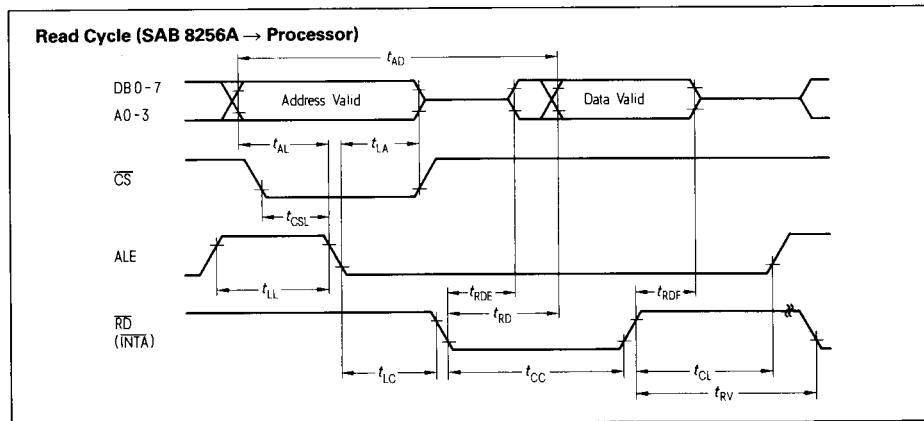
Read Cycle (SAB 8256A → Processor)

$t_{AD}$

DB 0 - 7

A0 - 3

Address Valid

Data Valid

$t_{AL}$

$t_{LA}$

$\overline{CS}$

$t_{CSL}$

ALE

$t_{LL}$

$t_{RDE}$

$t_{RDF}$

$t_{RD}$

$\overline{RD}$ ($\overline{INTA}$)

$t_{LC}$

$t_{CC}$

$t_{CL}$

$t_{RV}$